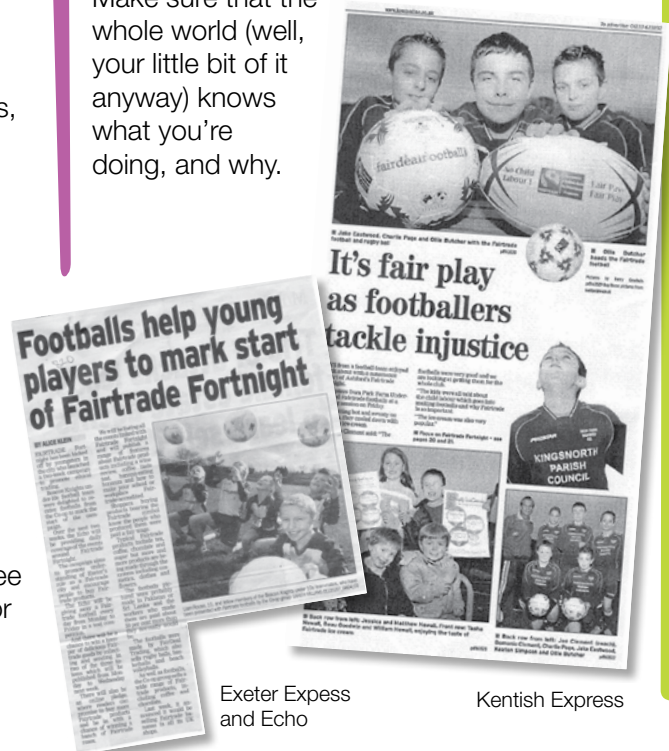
Make sure that the whole world (well, your little bit of it anyway) knows what you're doing, and why.

s,

ee
or

Footballs help young players to mark start of Fairtrade Fortnight

It's fair play as footballers tackle injustice

KINGSNORTH PARISH COUNCIL

Exeter Express and Echo

Kentish Express